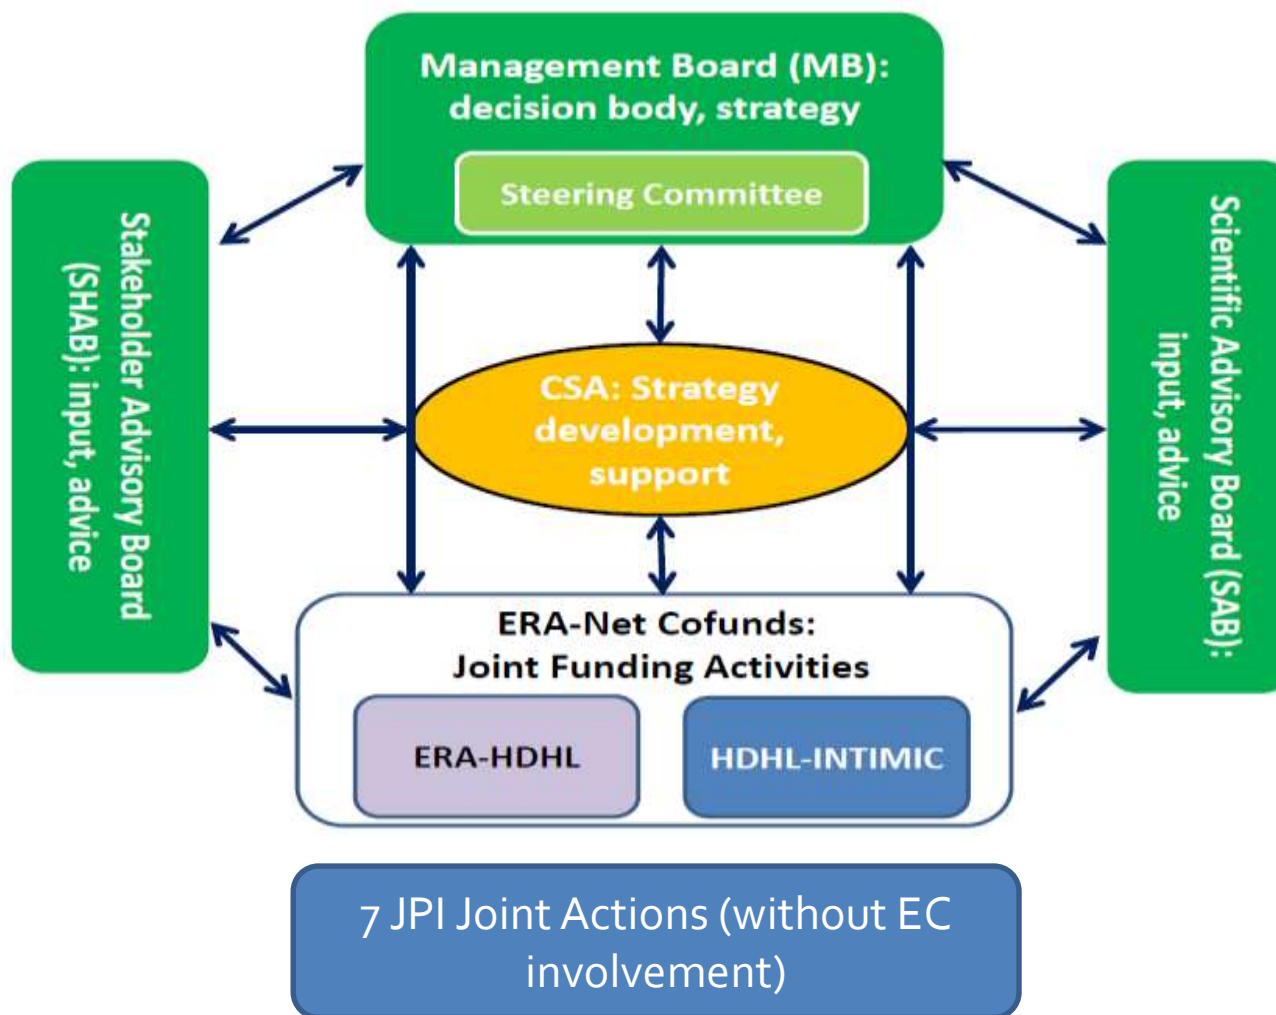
Management Board (MB): decision body, strategy

Steering Committee

Stakeholder Advisory Board (SHAB): input, advice

CSA: Strategy development, support

Scientific Advisory Board (SAB): input, advice

ERA-Net Cofunds: Joint Funding Activities

ERA-HDHL

HDHL-INTIMIC

7 JPI Joint Actions (without EC involvement)